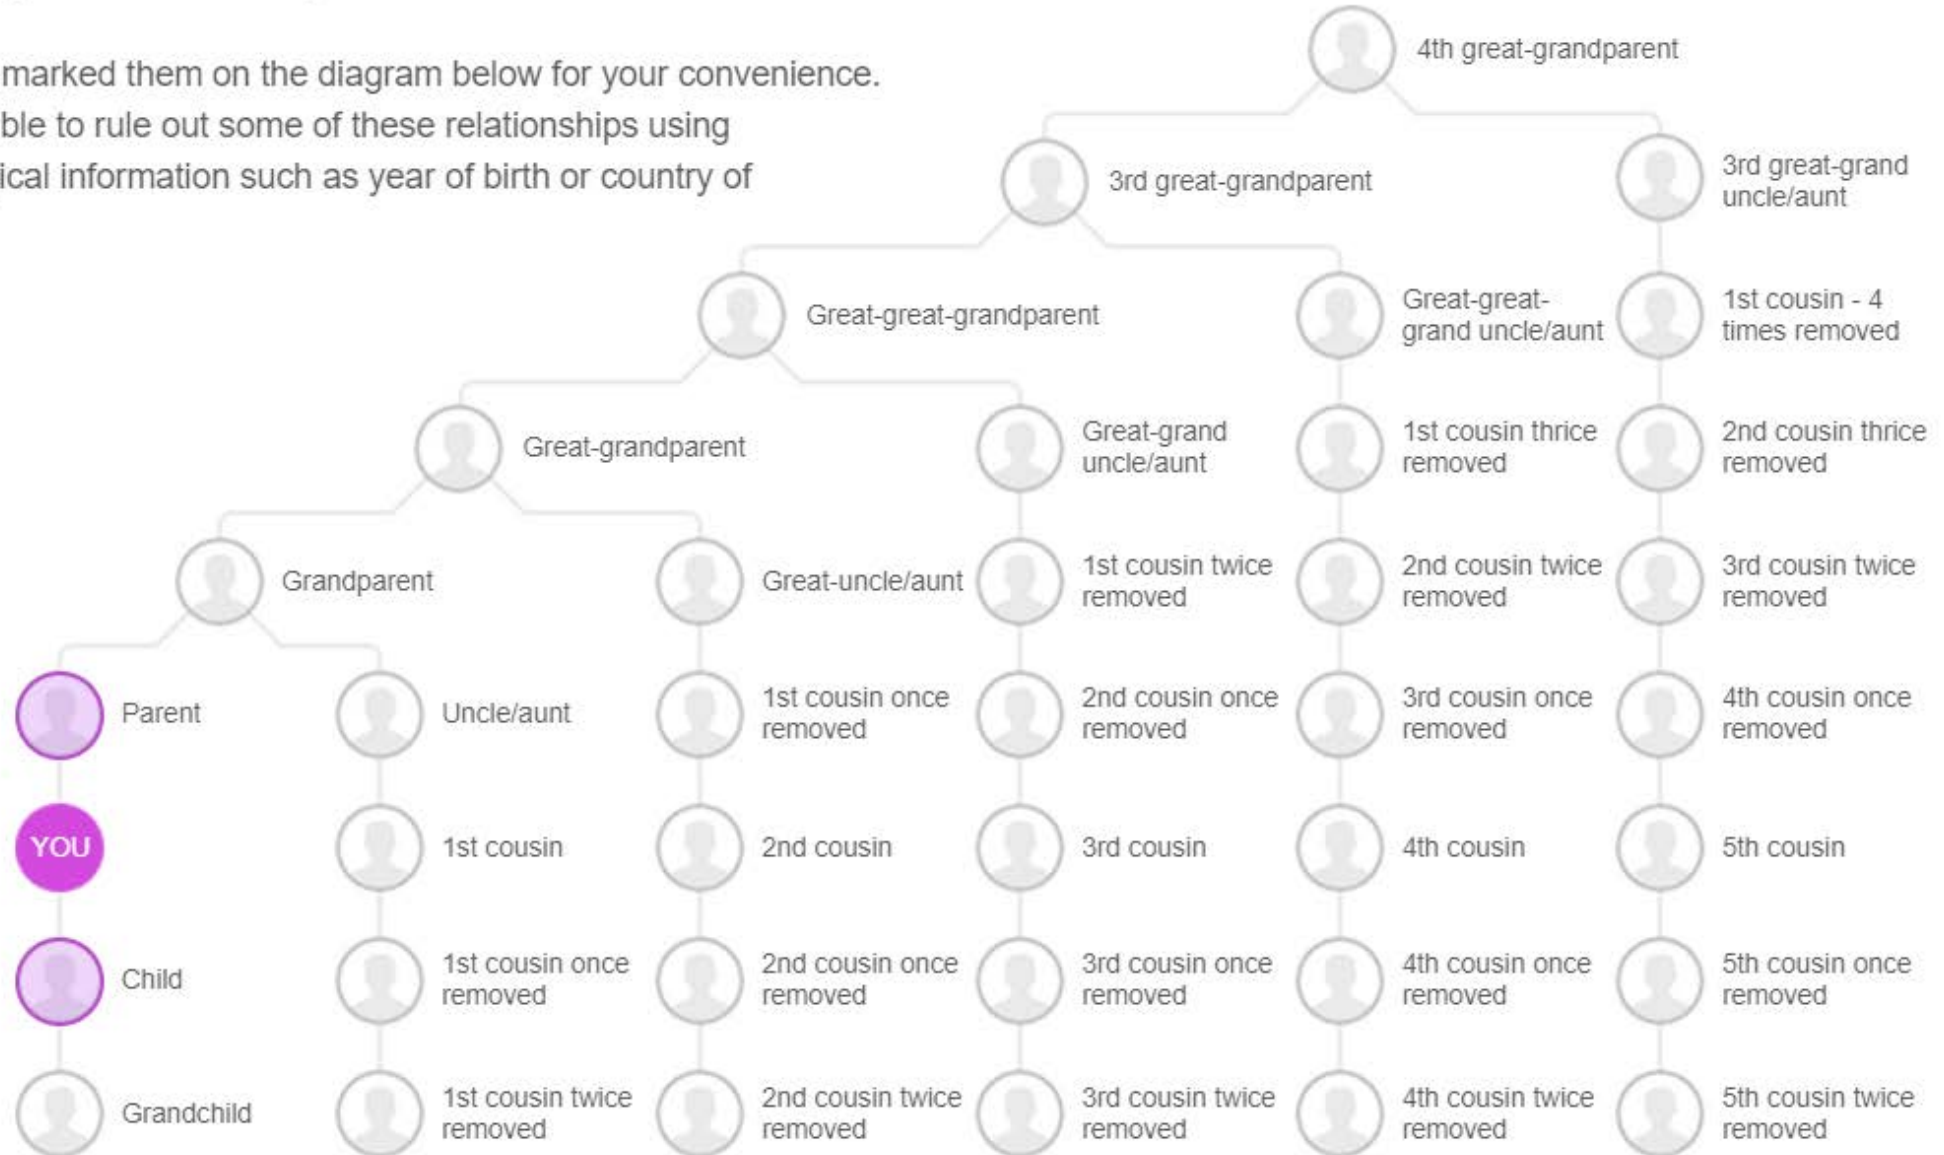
marked them on the diagram below for your convenience. ble to rule out some of these relationships using ical information such as year of birth or country of

4th great-grandparent

3rd great-grandparent

3rd great-grand uncle/aunt

Great-great-grandparent

Great-great-grand uncle/aunt

1st cousin - 4 times removed

Great-grandparent

Great-grand uncle/aunt

1st cousin thrice removed

2nd cousin thrice removed

Grandparent

Great-uncle/aunt

1st cousin twice removed

2nd cousin twice removed

3rd cousin twice removed

Parent

Uncle/aunt

1st cousin once removed

2nd cousin once removed

3rd cousin once removed

4th cousin once removed

YOU

1st cousin

2nd cousin

3rd cousin

4th cousin

5th cousin

Child

1st cousin once removed

2nd cousin once removed

3rd cousin once removed

4th cousin once removed

5th cousin once removed

Grandchild

1st cousin twice removed

2nd cousin twice removed

3rd cousin twice removed

4th cousin twice removed

5th cousin twice removed